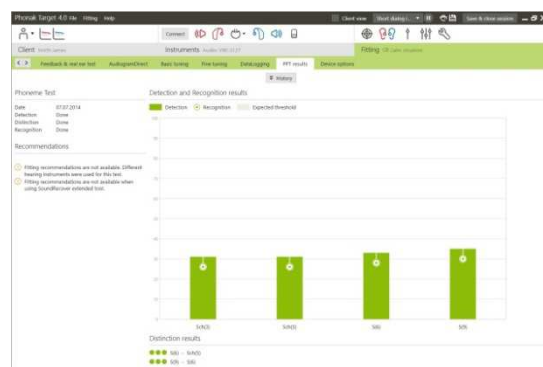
Phonak Target 4.0 File Fitting Help

Client view Start dialog Save & close session

Connect

Client

Instruments

Fitting

Feedback & real ear test AudiogramDirect Basic tuning Fine tuning DataLogging PPT results Device options

History

Phoneme Test

Date 07.07.2014
Detection Done
Distinction Done
Recognition Done

Recommendations

Fitting recommendations are not available. Different hearing instruments were used for this test.

Fitting recommendations are not available when using SoundRecover extended test.

Detection and Recognition results

Detection Recognition Expected threshold

Distinction results